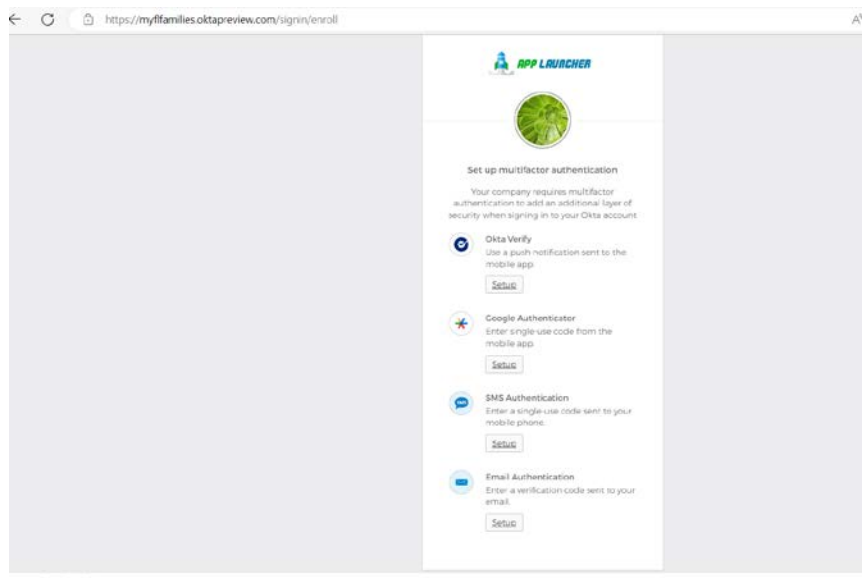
https://myflfamilies.oktapreview.com/signin/enroll

A

APP LAUNCHER

Set up multifactor authentication

Your company requires multifactor authentication to add an additional layer of security when signing in to your Okta account

Okta Verify
Use a push notification sent to the mobile app.

Setup

Google Authenticator
Enter single-use code from the mobile app.

Setup

SMS Authentication
Enter a single-use code sent to your mobile phone.

Setup

Email Authentication
Enter a verification code sent to your email.

Setup